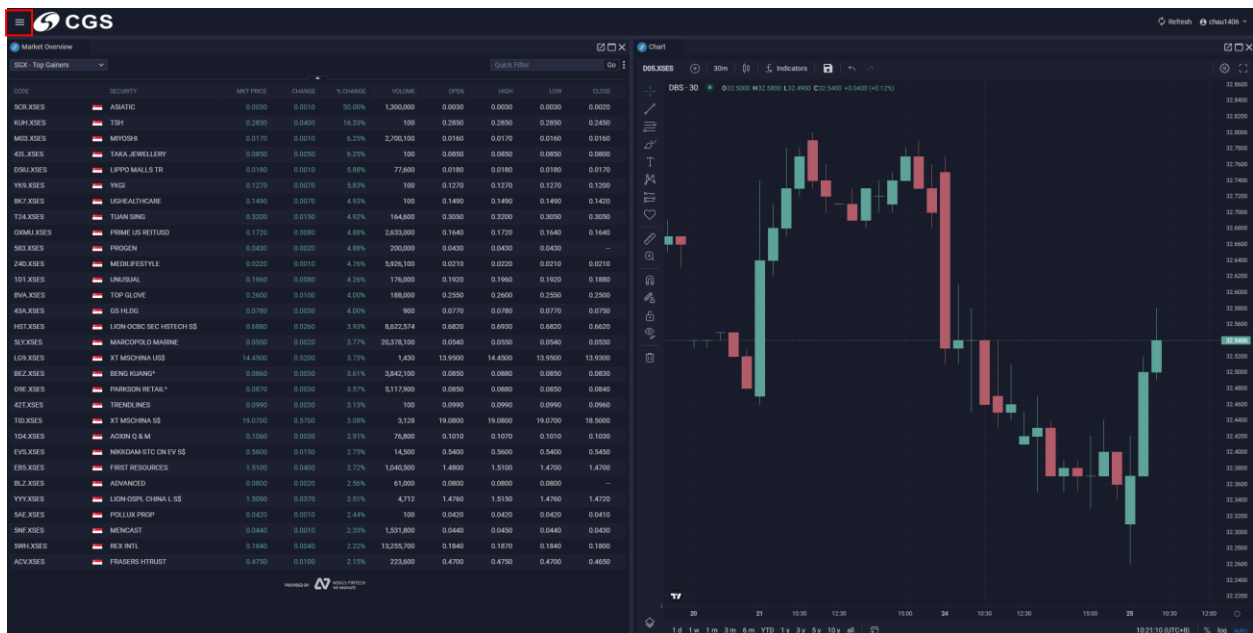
CGS

Refresh chau1406

Market Overview

SGX - Top Gainers

Quick Filter

Go

| CODE | SECURITY | MKT PRICE | CHANGE | % CHANGE | VOLUME | OPEN | HIGH | LOW | CLOSE |
|---|---|---|---|---|---|---|---|---|---|
| 5CR.XSES | ASIATIC | 0.0030 | 0.0010 | 50.00% | 1,300,000 | 0.0030 | 0.0030 | 0.0030 | 0.0020 |
| KUH.XSES | TSH | 0.2850 | 0.0400 | 16.33% | 100 | 0.2850 | 0.2850 | 0.2850 | 0.2450 |
| M03.XSES | MIYOSHI | 0.0170 | 0.0010 | 6.25% | 2,700,100 | 0.0160 | 0.0170 | 0.0160 | 0.0160 |
| 42L.XSES | TAKA JEWELLERY | 0.0850 | 0.0050 | 6.25% | 100 | 0.0850 | 0.0850 | 0.0850 | 0.0800 |
| D5IU.XSES | LIPPO MALLS TR | 0.0180 | 0.0010 | 5.88% | 77,600 | 0.0180 | 0.0180 | 0.0180 | 0.0170 |
| YK9.XSES | YKGI | 0.1270 | 0.0070 | 5.83% | 100 | 0.1270 | 0.1270 | 0.1270 | 0.1200 |
| 8K7.XSES | UGHEALTHCARE | 0.1490 | 0.0070 | 4.93% | 100 | 0.1490 | 0.1490 | 0.1490 | 0.1420 |
| T24.XSES | TUAN SING | 0.3200 | 0.0150 | 4.92% | 164,600 | 0.3050 | 0.3200 | 0.3050 | 0.3050 |
| OXMU.XSES | PRIME US REITUSD | 0.1720 | 0.0080 | 4.88% | 2,633,000 | 0.1640 | 0.1720 | 0.1640 | 0.1640 |
| 583.XSES | PROGEN | 0.0430 | 0.0020 | 4.88% | 200,000 | 0.0430 | 0.0430 | 0.0430 | – |
| Z4D.XSES | MEDILIFESTYLE | 0.0220 | 0.0010 | 4.76% | 5,926,100 | 0.0210 | 0.0220 | 0.0210 | 0.0210 |
| 1D1.XSES | UNUSUAL | 0.1960 | 0.0080 | 4.26% | 176,000 | 0.1920 | 0.1960 | 0.1920 | 0.1880 |
| BVA.XSES | TOP GLOVE | 0.2600 | 0.0100 | 4.00% | 188,000 | 0.2550 | 0.2600 | 0.2550 | 0.2500 |
| 43A.XSES | GS HLDG | 0.0780 | 0.0030 | 4.00% | 900 | 0.0770 | 0.0780 | 0.0770 | 0.0750 |
| HST.XSES | LION-OCBC SEC HSTECH S$ | 0.6880 | 0.0260 | 3.93% | 8,622,574 | 0.6820 | 0.6930 | 0.6820 | 0.6620 |
| 5LY.XSES | MARCOPOLO MARINE | 0.0550 | 0.0020 | 3.77% | 20,378,100 | 0.0540 | 0.0550 | 0.0540 | 0.0530 |
| LG9.XSES | XT MSCHINA US$ | 14.4500 | 0.5200 | 3.73% | 1,430 | 13.9500 | 14.4500 | 13.9500 | 13.9300 |
| BEZ.XSES | BENG KUANG* | 0.0860 | 0.0030 | 3.61% | 3,842,100 | 0.0850 | 0.0880 | 0.0850 | 0.0830 |
| O9E.XSES | PARKSON RETAIL* | 0.0870 | 0.0030 | 3.57% | 5,117,900 | 0.0850 | 0.0880 | 0.0850 | 0.0840 |
| 42T.XSES | TRENDLINES | 0.0990 | 0.0030 | 3.13% | 100 | 0.0990 | 0.0990 | 0.0990 | 0.0960 |
| TID.XSES | XT MSCHINA S$ | 19.0700 | 0.5700 | 3.08% | 3,128 | 19.0800 | 19.0800 | 19.0700 | 18.5000 |
| 1D4.XSES | AOXIN Q & M | 0.1060 | 0.0030 | 2.91% | 76,800 | 0.1010 | 0.1070 | 0.1010 | 0.1030 |
| EVS.XSES | NIKKOAM-STC CN EV S$ | 0.5600 | 0.0150 | 2.75% | 14,500 | 0.5400 | 0.5600 | 0.5400 | 0.5450 |
| EB5.XSES | FIRST RESOURCES | 1.5100 | 0.0400 | 2.72% | 1,040,500 | 1.4800 | 1.5100 | 1.4700 | 1.4700 |
| BLZ.XSES | ADVANCED | 0.0800 | 0.0020 | 2.56% | 61,000 | 0.0800 | 0.0800 | 0.0800 | – |
| YYY.XSES | LION-OSPL CHINA L S$ | 1.5090 | 0.0370 | 2.51% | 4,712 | 1.4760 | 1.5150 | 1.4760 | 1.4720 |
| 5AE.XSES | POLLUX PROP | 0.0420 | 0.0010 | 2.44% | 100 | 0.0420 | 0.0420 | 0.0420 | 0.0410 |
| 5NF.XSES | MENCAST | 0.0440 | 0.0010 | 2.33% | 1,531,800 | 0.0440 | 0.0450 | 0.0440 | 0.0430 |
| 5WH.XSES | REX INTL | 0.1840 | 0.0040 | 2.22% | 13,255,700 | 0.1840 | 0.1870 | 0.1840 | 0.1800 |
| ACV.XSES | FRASERS HTRUST | 0.4750 | 0.0100 | 2.15% | 223,600 | 0.4700 | 0.4750 | 0.4700 | 0.4650 |

POWERED BY NOVUS FINTECH

Chart

D05.XSES 30m Indicators

DBS · 30 O32.5000 H32.5800 L32.4900 C32.5400 +0.0400 (+0.12%)

32.8600 32.8400 32.8200 32.8000 32.7800 32.7600 32.7400 32.7200 32.7000 32.6800 32.6600 32.6400 32.6200 32.6000 32.5800 32.5600 32.5400 32.5200 32.5000 32.4800 32.4600 32.4400 32.4200 32.4000 32.3800 32.3600 32.3400 32.3200 32.3000 32.2800 32.2600 32.2400 32.2200

20 21 10:30 12:30 15:00 24 10:30 12:30 15:00 25 10:30 12:00

1d 1w 1m 3m 6m YTD 1y 3y 5y 10y all

10:21:10 (UTC+8) % log auto